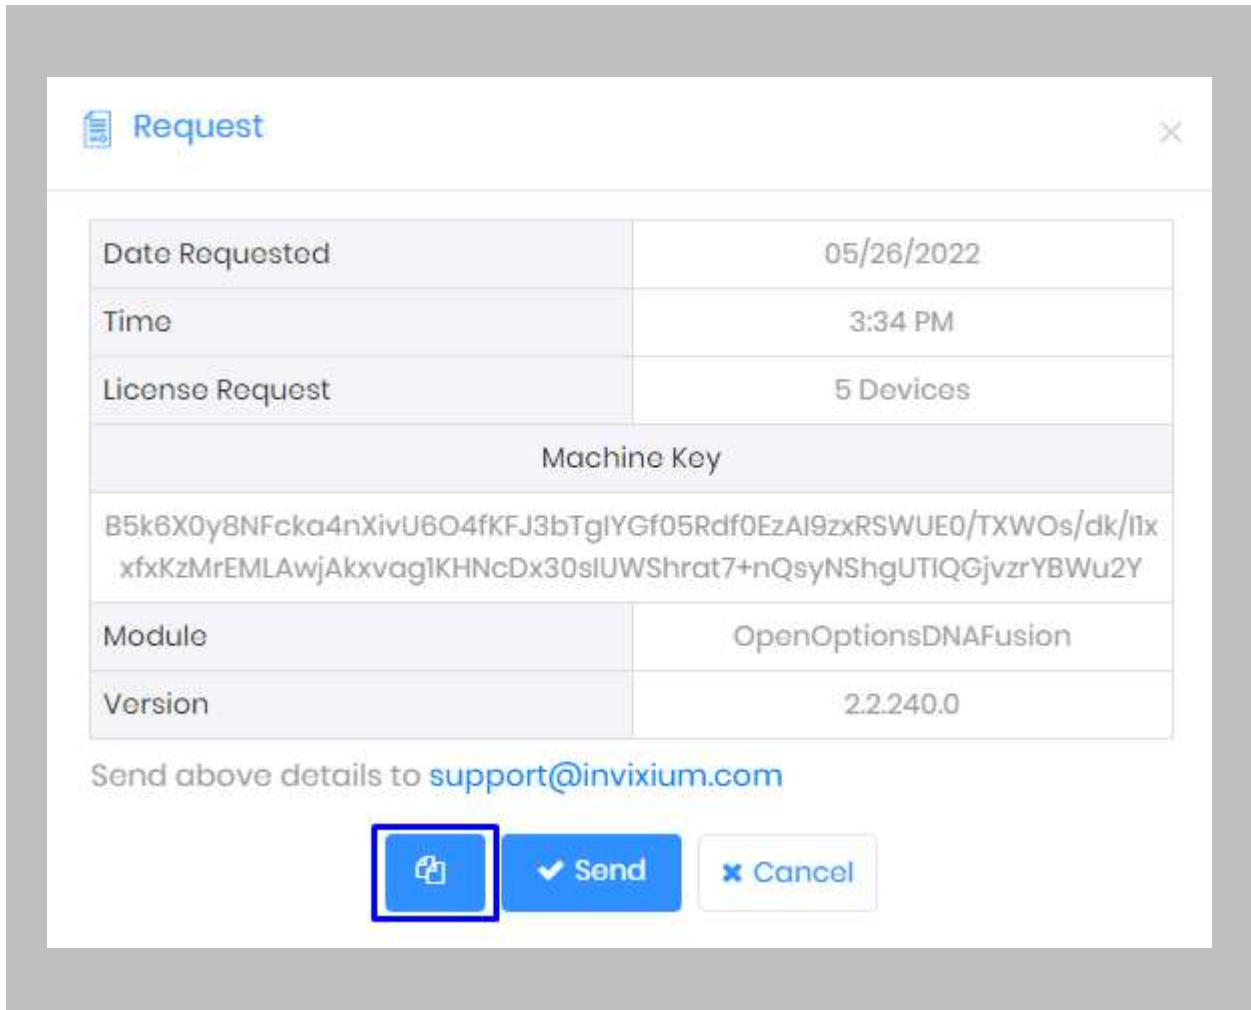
Request

×

| Date Requested | 05/26/2022 |
|---|---|
| Time | 3:34 PM |
| License Request | 5 Devices |
| Machine Key | |
| B5k6X0y8NFcka4nXivU6O4fKFJ3bTglYGf05Rdf0EzAI9zxRSWUE0/TXWOs/dk/I1xxfxKzMrEMLAwjAkxvag1KHNcDx30sIUWShrat7+nQsyNShgUTIQGjvzrYBWu2Y | |
| Module | OpenOptionsDNAFusion |
| Version | 2.2.240.0 |

Send above details to support@invixium.com

Send

Cancel